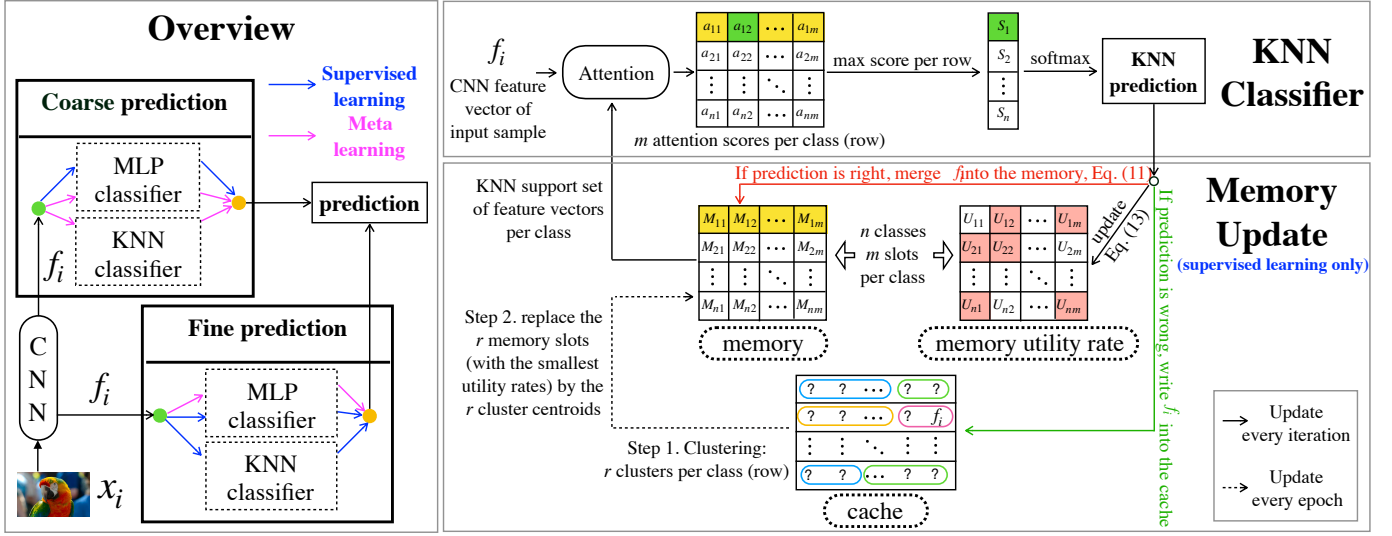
Overview

Supervised learning

Meta learning

Coarse prediction

MLP classifier

KNN classifier

prediction

$f_i$

C N N

$f_i$

Fine prediction

MLP classifier

KNN classifier

$x_i$

$f_i$

CNN feature vector of input sample

Attention

| $a_{11}$ | $a_{12}$ | $\cdots$ | $a_{1m}$ |
|---|---|---|---|
| $a_{21}$ | $a_{22}$ | $\cdots$ | $a_{2m}$ |
| $\vdots$ | $\vdots$ | $\ddots$ | $\vdots$ |
| $a_{n1}$ | $a_{n2}$ | $\cdots$ | $a_{nm}$ |

$m$ attention scores per class (row)

max score per row

| $S_1$ |
|---|
| $S_2$ |
| $\vdots$ |
| $S_n$ |

softmax

KNN prediction

KNN Classifier

If prediction is right, merge $f_i$ into the memory, Eq. (11)

Memory Update

(supervised learning only)

KNN support set of feature vectors per class

| $M_{11}$ | $M_{12}$ | $\cdots$ | $M_{1m}$ |
|---|---|---|---|
| $M_{21}$ | $M_{22}$ | $\cdots$ | $M_{2m}$ |
| $\vdots$ | $\vdots$ | $\ddots$ | $\vdots$ |
| $M_{n1}$ | $M_{n2}$ | $\cdots$ | $M_{nm}$ |

$n$ classes $m$ slots per class

| $U_{11}$ | $U_{12}$ | $\cdots$ | $U_{1m}$ |
|---|---|---|---|
| $U_{21}$ | $U_{22}$ | $\cdots$ | $U_{2m}$ |
| $\vdots$ | $\vdots$ | $\ddots$ | $\vdots$ |
| $U_{n1}$ | $U_{n2}$ | $\cdots$ | $U_{nm}$ |

update Eq. (13)

If prediction is wrong, write $f_i$ into the cache

memory

memory utility rate

Step 2. replace the $r$ memory slots (with the smallest utility rates) by the $r$ cluster centroids

| ? | ? | $\cdots$ | ? | ? |
|---|---|---|---|---|
| ? | ? | $\cdots$ | ? | $f_i$ |
| $\vdots$ | $\vdots$ | $\ddots$ | $\vdots$ | $\vdots$ |
| ? | ? | $\cdots$ | ? | ? |

Step 1. Clustering: $r$ clusters per class (row)

cache

Update every iteration

Update every epoch